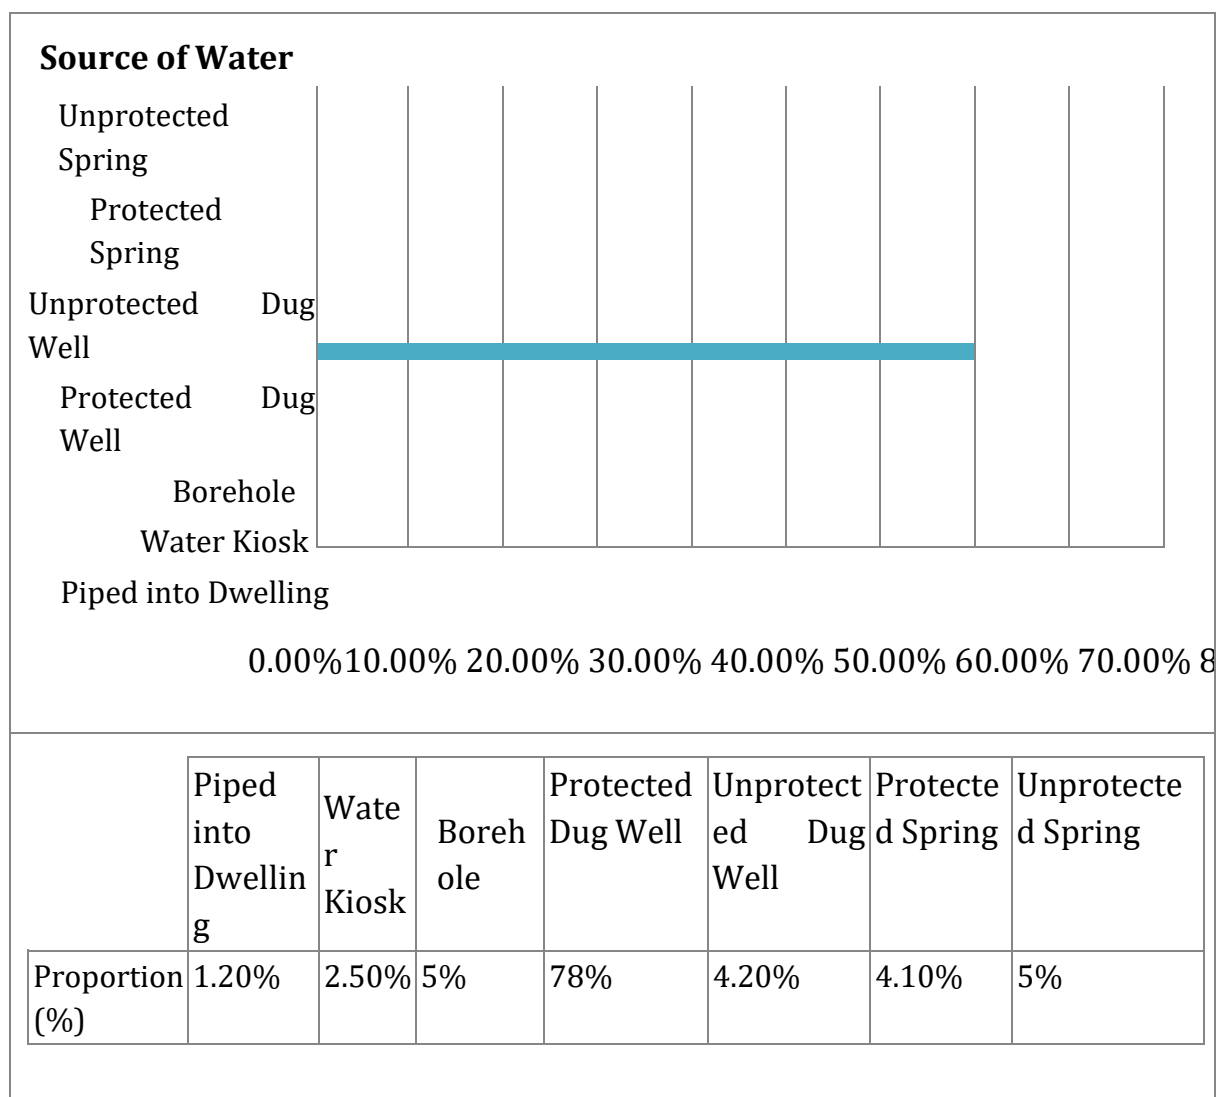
Source of Water

Unprotected Spring

Protected Spring

Unprotected Dug Well

Protected Dug Well

Borehole

Water Kiosk

Piped into Dwelling

0.00%10.00% 20.00% 30.00% 40.00% 50.00% 60.00% 70.00% 8

| | Piped into Dwelling | Water Kiosk | Borehole | Protected Dug Well | Unprotected Dug Well | Protected Spring | Unprotected Spring |
|---|---|---|---|---|---|---|---|
| Proportion (%) | 1.20% | 2.50% | 5% | 78% | 4.20% | 4.10% | 5% |